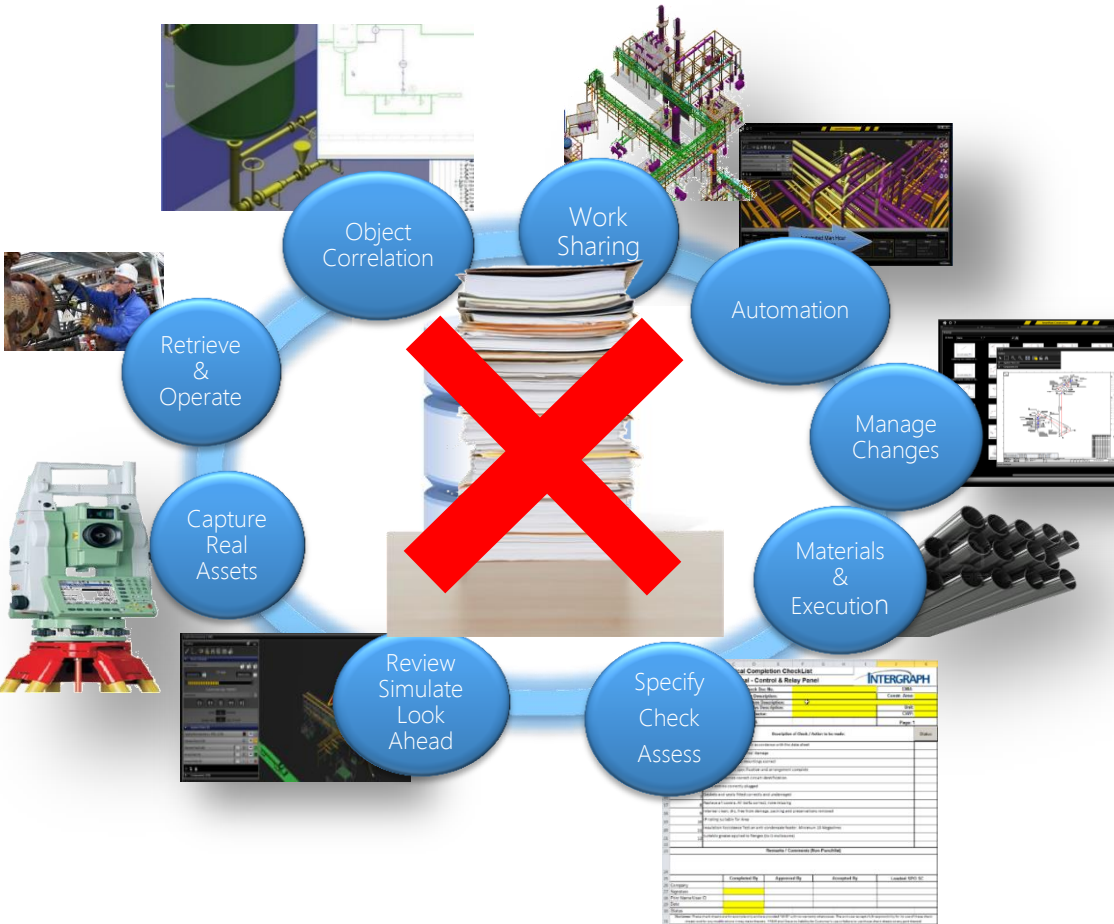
Object Correlation

Work Sharing

Automation

Manage Changes

Materials & Execution

Specify Check Assess

Review Simulate Look Ahead

Capture Real Assets

Retrieve & Operate

INTERGRAPH

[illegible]cal Completion CheckList

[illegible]al - Control & Relay Panel

Description of Check / Action to be made

Status

Remarks / Comments (Non-Punchlist)

Completed By

Approved By

Accepted By

Company

Signature

Date